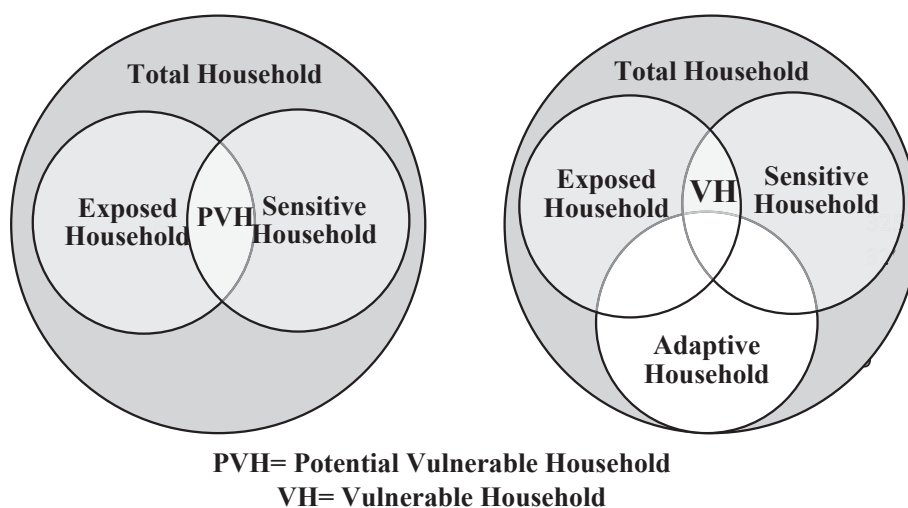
Total Household

Exposed Household

PVH

Sensitive Household

Total Household

Exposed Household

VH

Sensitive Household

Adaptive Household

PVH= Potential Vulnerable Household
VH= Vulnerable Household